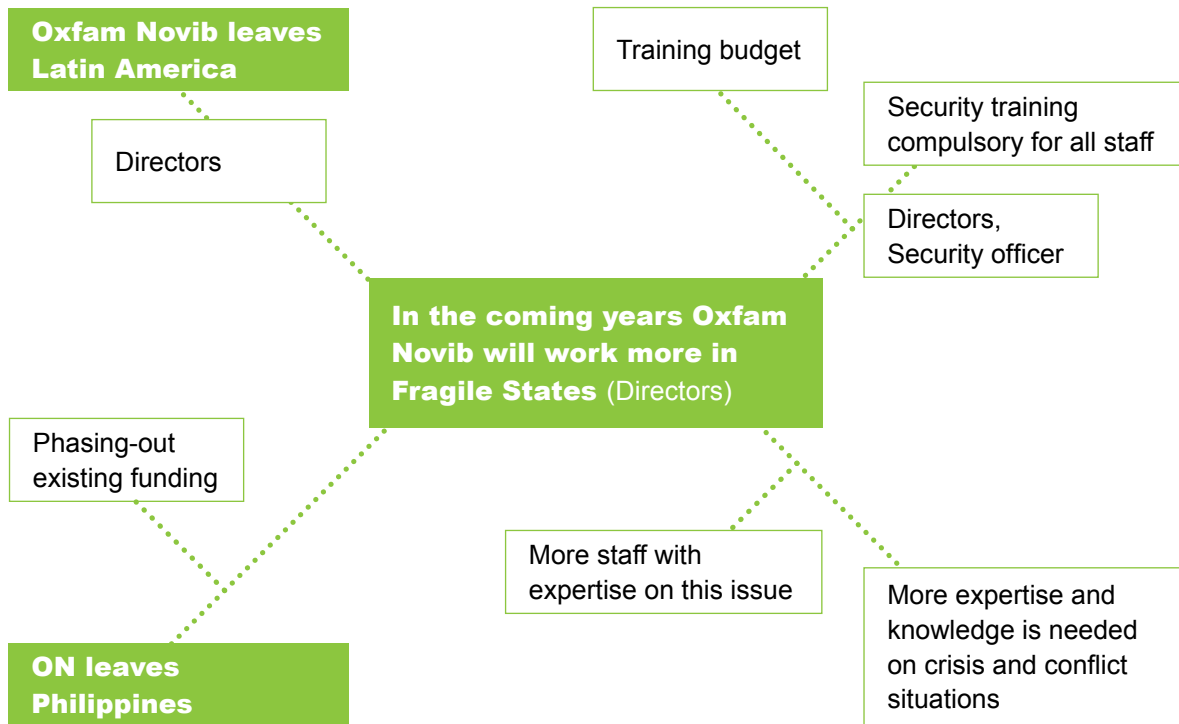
Oxfam Novib leaves Latin America

Directors

Training budget

Security training compulsory for all staff

Directors, Security officer

In the coming years Oxfam Novib will work more in Fragile States (Directors)

Phasing-out existing funding

More staff with expertise on this issue

More expertise and knowledge is needed on crisis and conflict situations

ON leaves Philippines